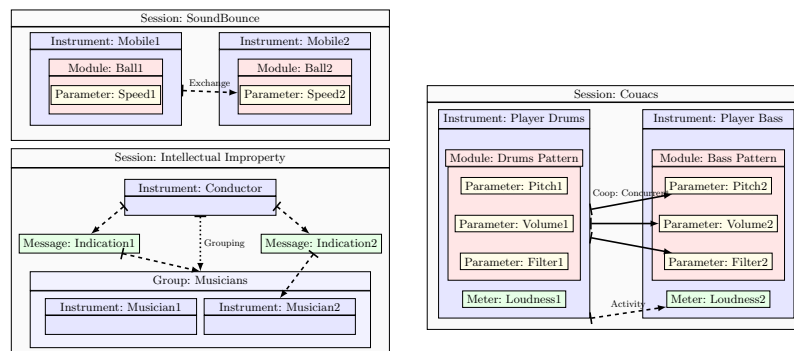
Session: SoundBounce

Instrument: Mobile1

Module: Ball1

Parameter: Speed1

Exchange

Instrument: Mobile2

Module: Ball2

Parameter: Speed2

Session: Intellectual Improperty

Instrument: Conductor

Message: Indication1

Grouping

Message: Indication2

Group: Musicians

Instrument: Musician1

Instrument: Musician2

Session: Couacs

Instrument: Player Drums

Module: Drums Pattern

Parameter: Pitch1

Parameter: Volume1

Parameter: Filter1

Meter: Loudness1

Coop: Concurrent

Activity

Instrument: Player Bass

Module: Bass Pattern

Parameter: Pitch2

Parameter: Volume2

Parameter: Filter2

Meter: Loudness2